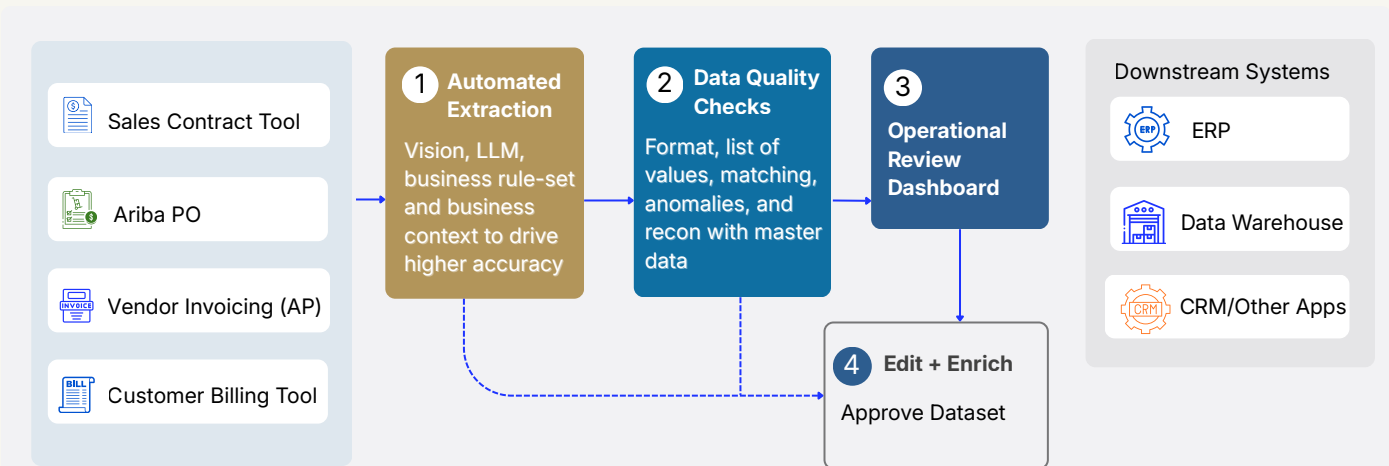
Sales Contract Tool

Ariba PO

INVOICE
Vendor Invoicing (AP)

BILL
Customer Billing Tool

1 Automated Extraction

Vision, LLM, business rule-set and business context to drive higher accuracy

2 Data Quality Checks

Format, list of values, matching, anomalies, and recon with master data

3 Operational Review Dashboard

4 Edit + Enrich

Approve Dataset

Downstream Systems

ERP
ERP

Data Warehouse

CRM
CRM/Other Apps